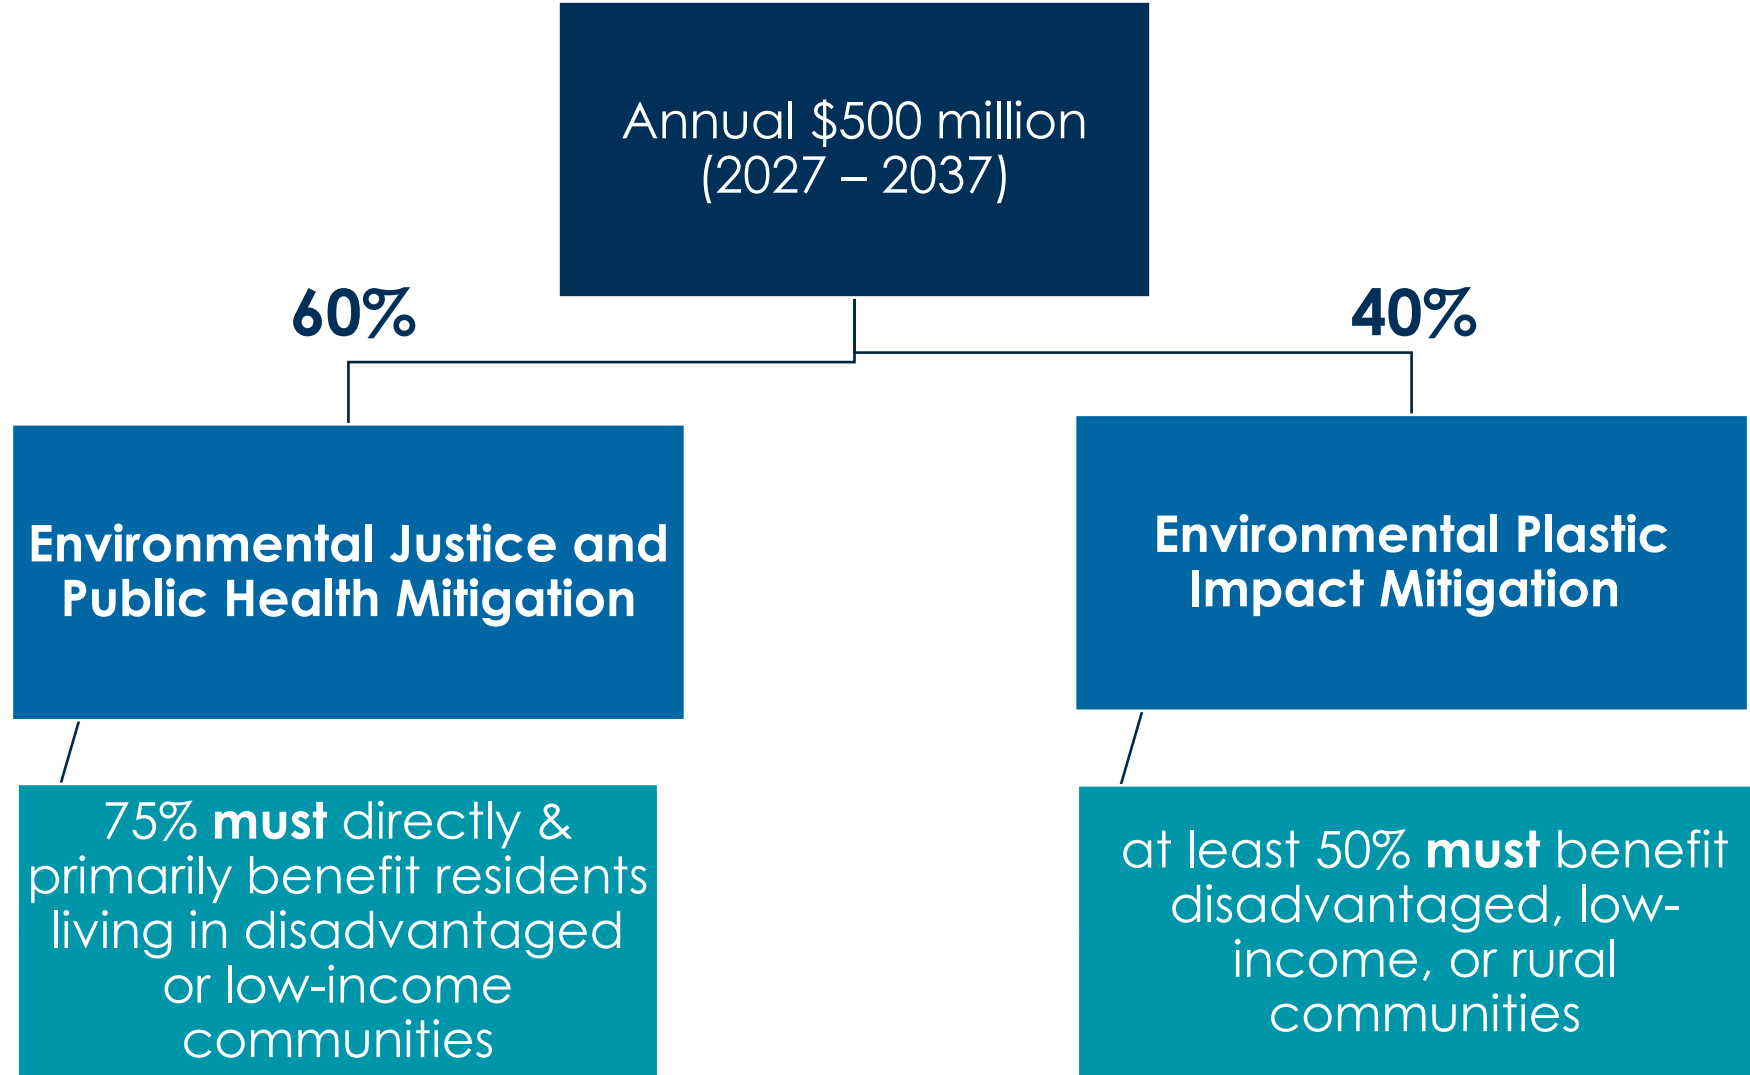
Annual \$500 million (2027 – 2037)

60%

40%

Environmental Justice and Public Health Mitigation

Environmental Plastic Impact Mitigation

75% **must** directly & primarily benefit residents living in disadvantaged or low-income communities

at least 50% **must** benefit disadvantaged, low-income, or rural communities